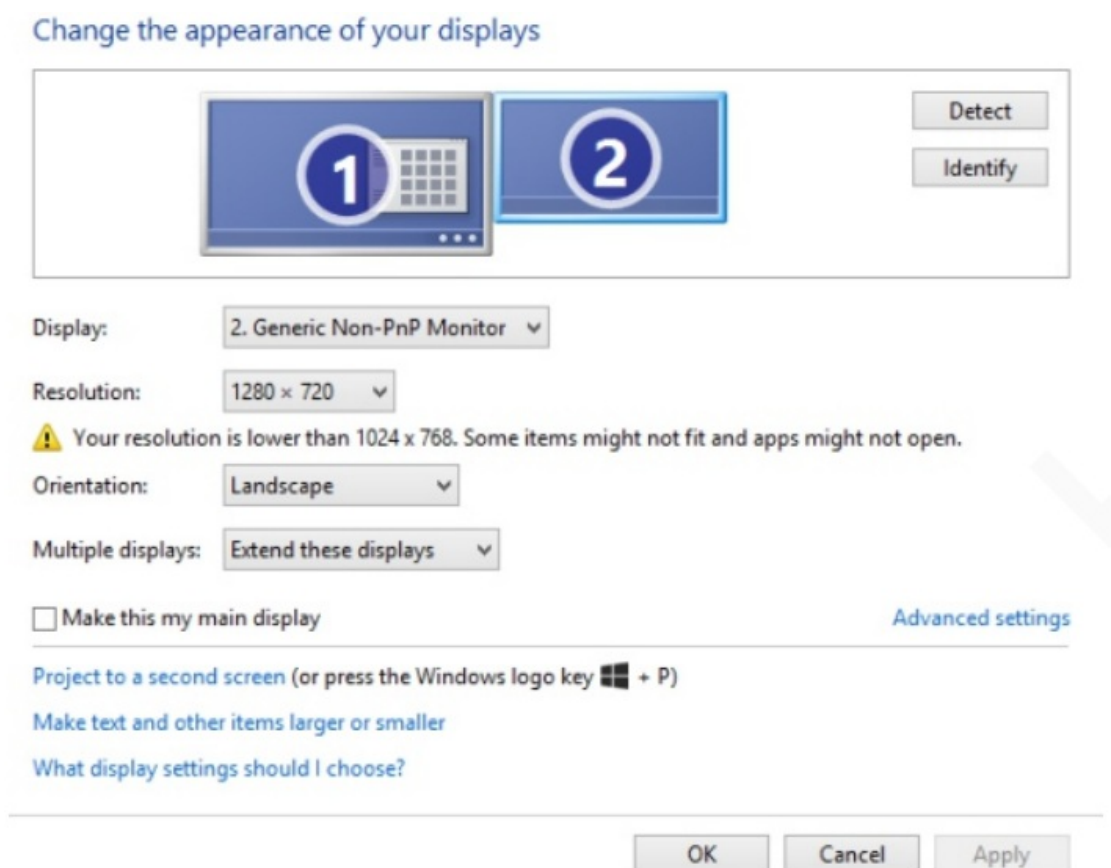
Change the appearance of your displays

1

2

Detect

Identify

Display: 2. Generic Non-PnP Monitor

Resolution: 1280 × 720

Your resolution is lower than 1024 x 768. Some items might not fit and apps might not open.

Orientation: Landscape

Multiple displays: Extend these displays

Make this my main display

Advanced settings

Project to a second screen (or press the Windows logo key + P)

Make text and other items larger or smaller

What display settings should I choose?

OK Cancel Apply